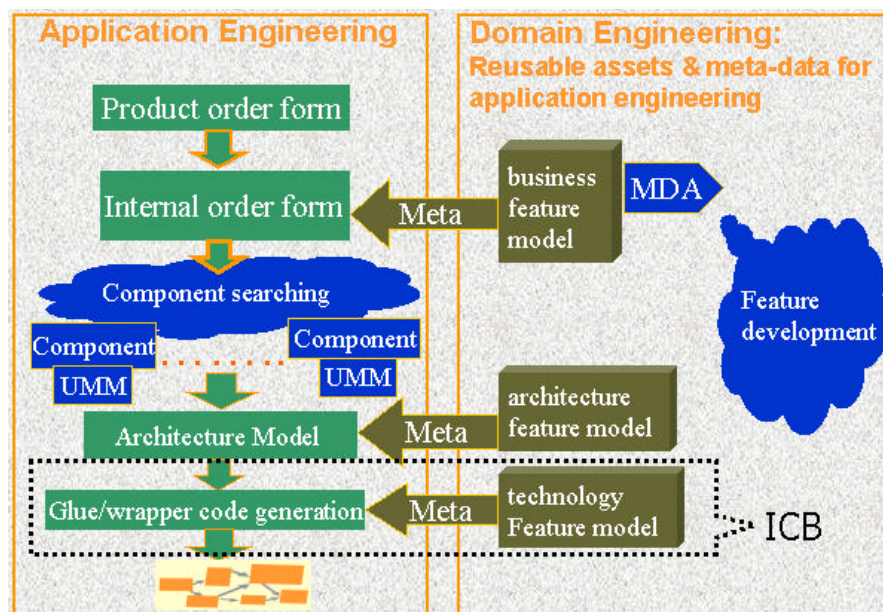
Application Engineering

Domain Engineering:
Reusable assets & meta-data for application engineering

Product order form

Internal order form

Meta

business feature model

MDA

Component searching

Feature development

Component

Component

UMM

UMM

architecture feature model

Architecture Model

Meta

Glue/wrapper code generation

Meta

technology Feature model

ICB